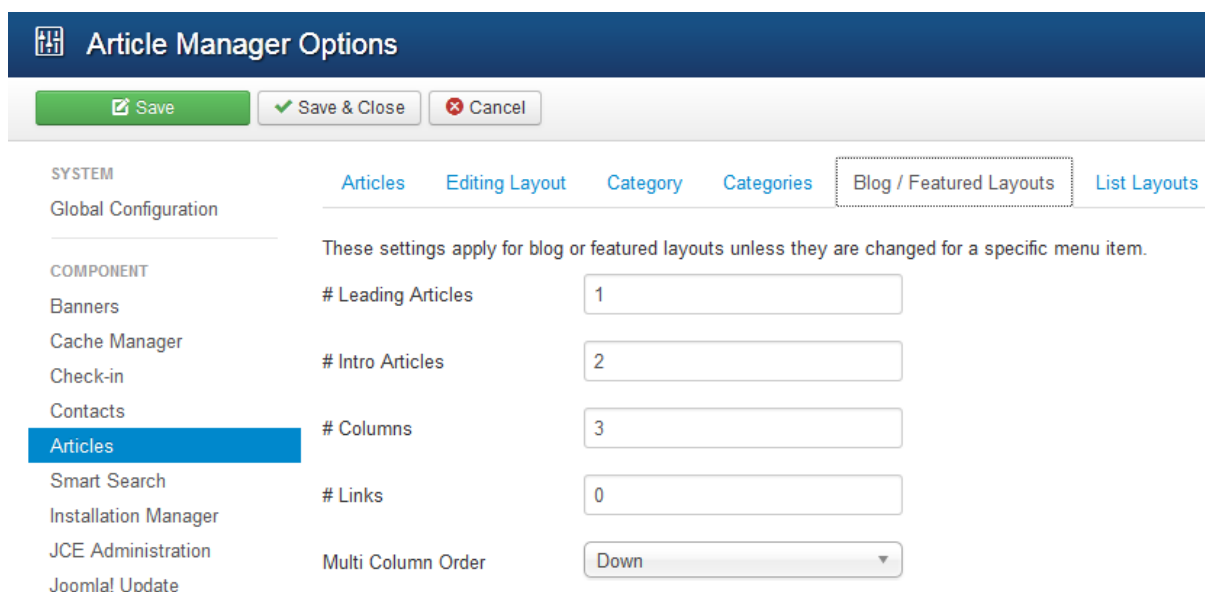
Article Manager Options

Save
Save & Close
Cancel

SYSTEM
Global Configuration

COMPONENT
Banners
Cache Manager
Check-in
Contacts
Articles
Smart Search
Installation Manager
JCE Administration
Joomla! Update

Articles | Editing Layout | Category | Categories | Blog / Featured Layouts | List Layouts

These settings apply for blog or featured layouts unless they are changed for a specific menu item.

# Leading Articles 1

# Intro Articles 2

# Columns 3

# Links 0

Multi Column Order Down